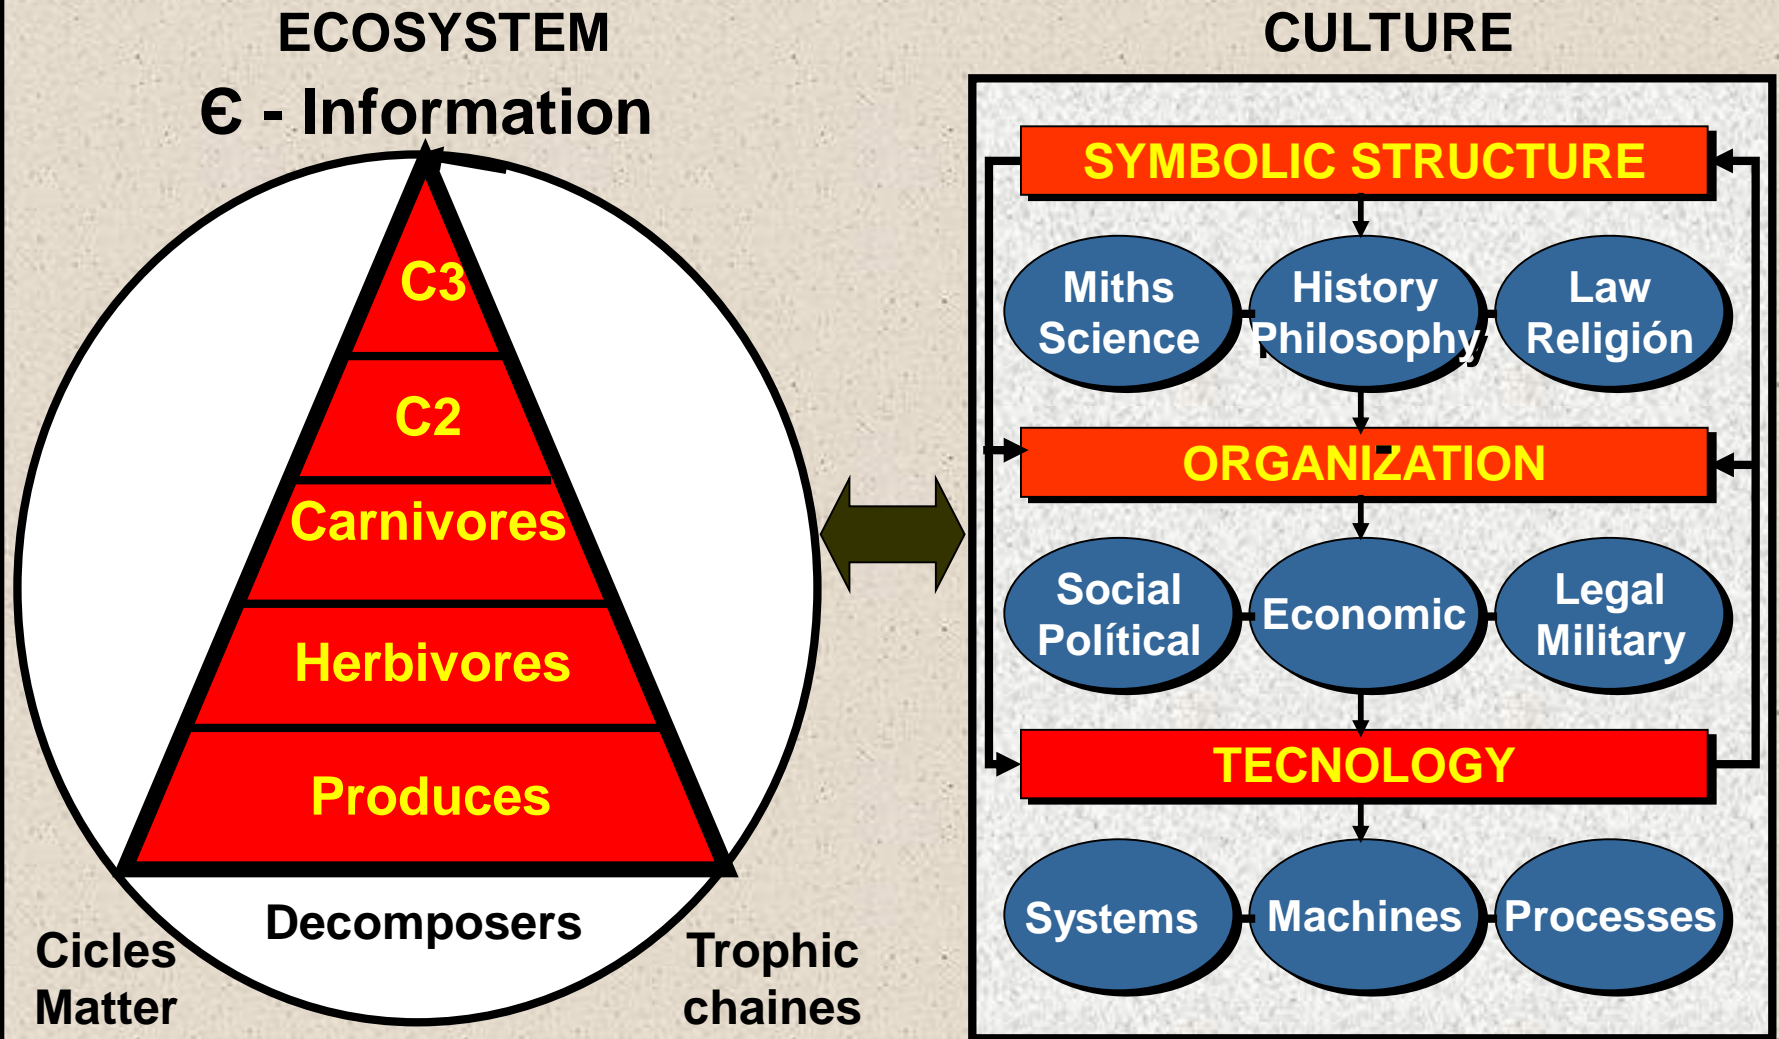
ECOSYSTEM

Є - Information

C3

C2

Carnivores

Herbivores

Produces

Decomposers

Cicles Matter

Trophic chaines

CULTURE

SYMBOLIC STRUCTURE

Miths Science

History Philosophy

Law Religión

ORGANIZATION

Social Político

Economic

Legal Military

TECNOLOGY

Systems

Machines

Processes